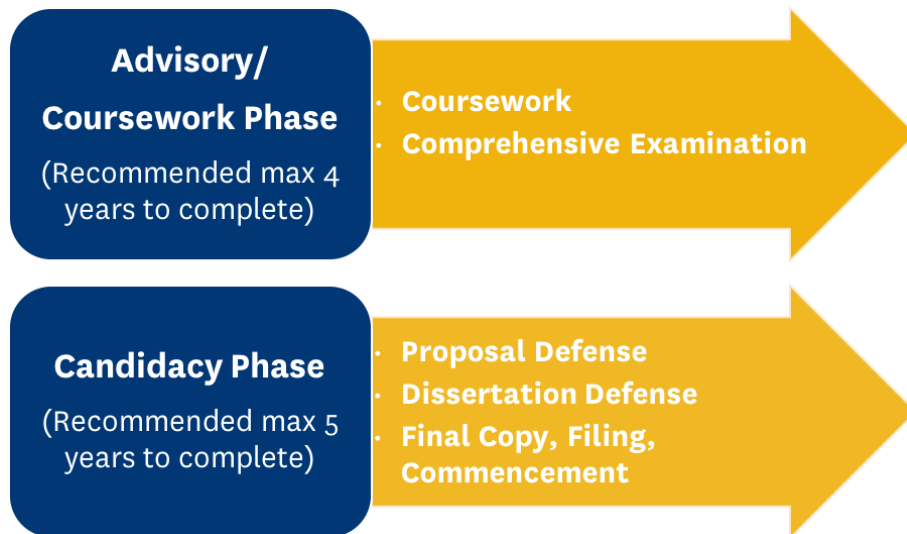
Advisory/ Coursework Phase
(Recommended max 4 years to complete)

- Coursework
- Comprehensive Examination

Candidacy Phase
(Recommended max 5 years to complete)

- Proposal Defense
- Dissertation Defense
- Final Copy, Filing, Commencement